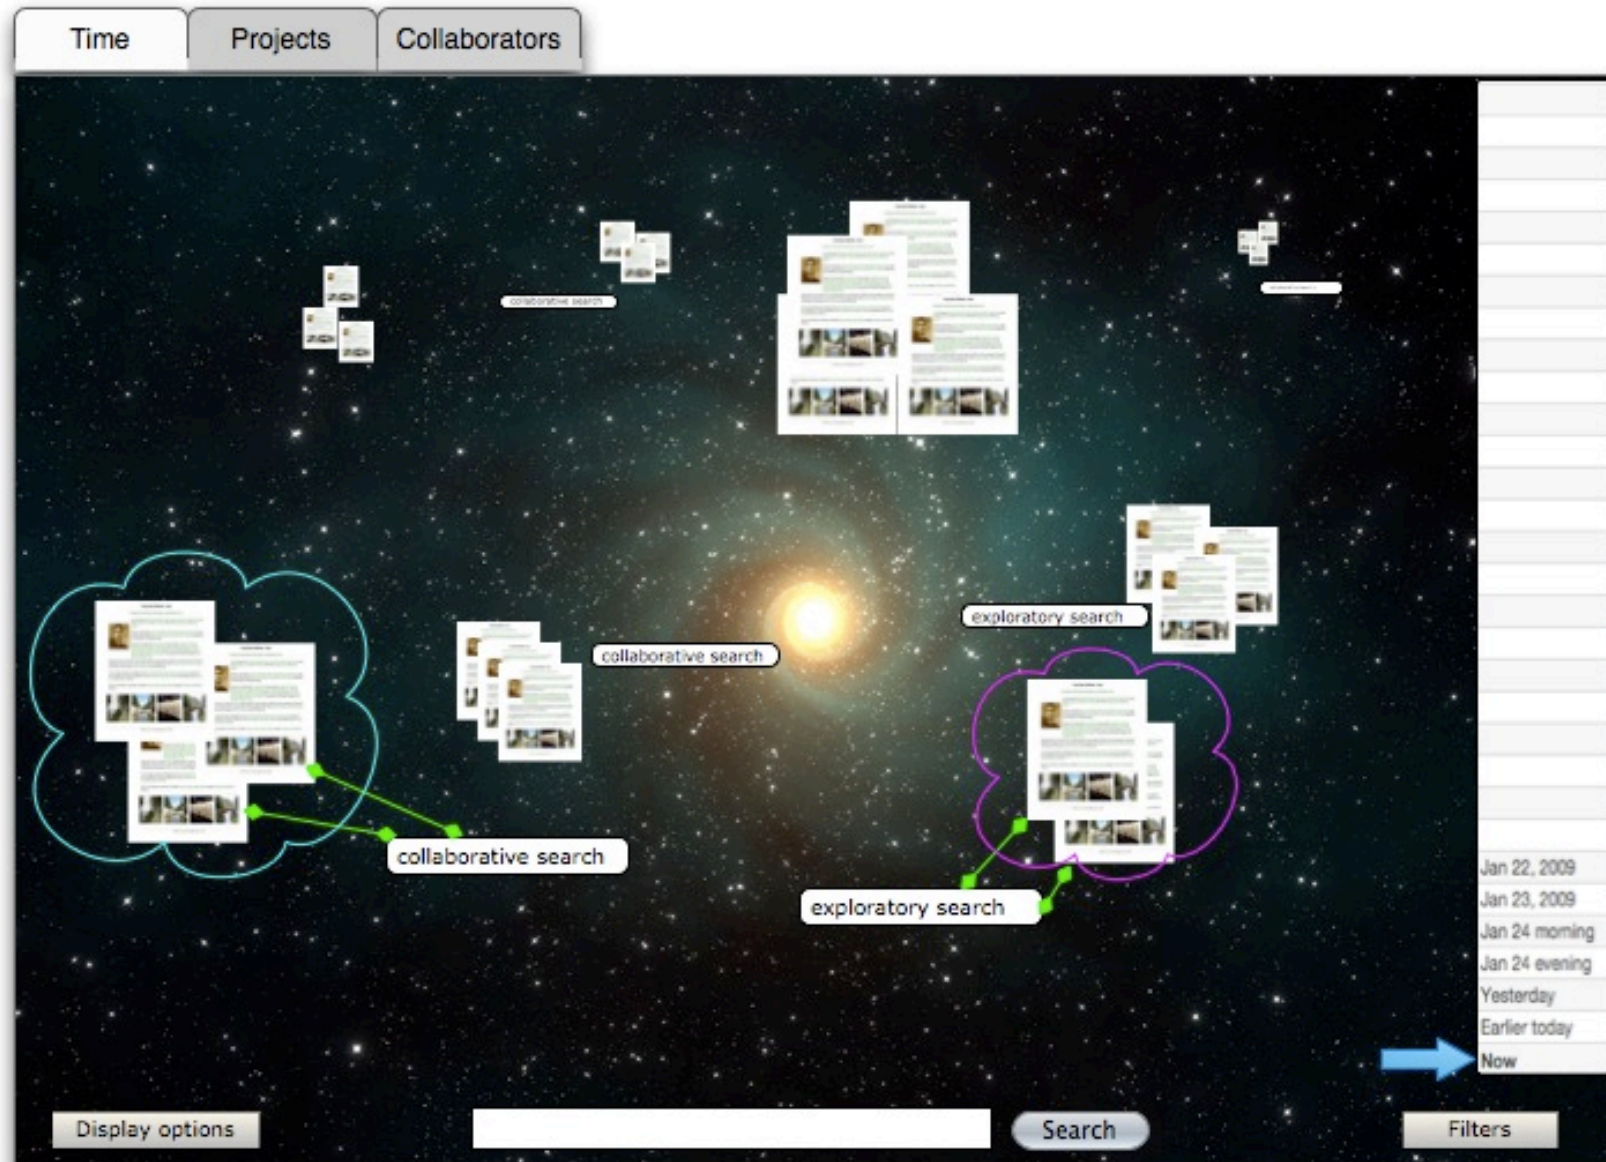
Time
Projects
Collaborators

collaborative search
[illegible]

exploratory search
collaborative search

collaborative search
exploratory search

Jan 22, 2009
Jan 23, 2009
Jan 24 morning
Jan 24 evening
Yesterday
Earlier today
Now

Display options
Search
Filters